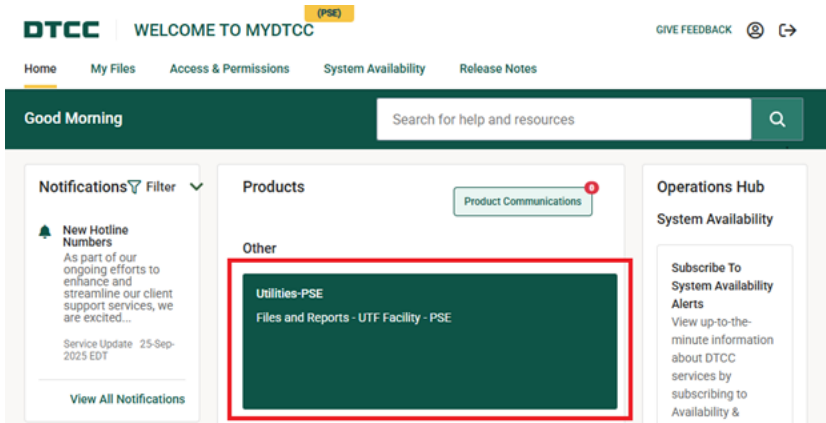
DTCC | WELCOME TO MYDTCC (PSE)

GIVE FEEDBACK

Home   My Files   Access & Permissions   System Availability   Release Notes

Good Morning

Search for help and resources

Notifications Filter

New Hotline Numbers
As part of our ongoing efforts to enhance and streamline our client support services, we are excited...

Service Update 25-Sep-2025 EDT

View All Notifications

Products

Product Communications 0

Other

Utilities-PSE
Files and Reports - UTF Facility - PSE

Operations Hub

System Availability

Subscribe To System Availability Alerts
View up-to-the-minute information about DTCC services by subscribing to Availability &